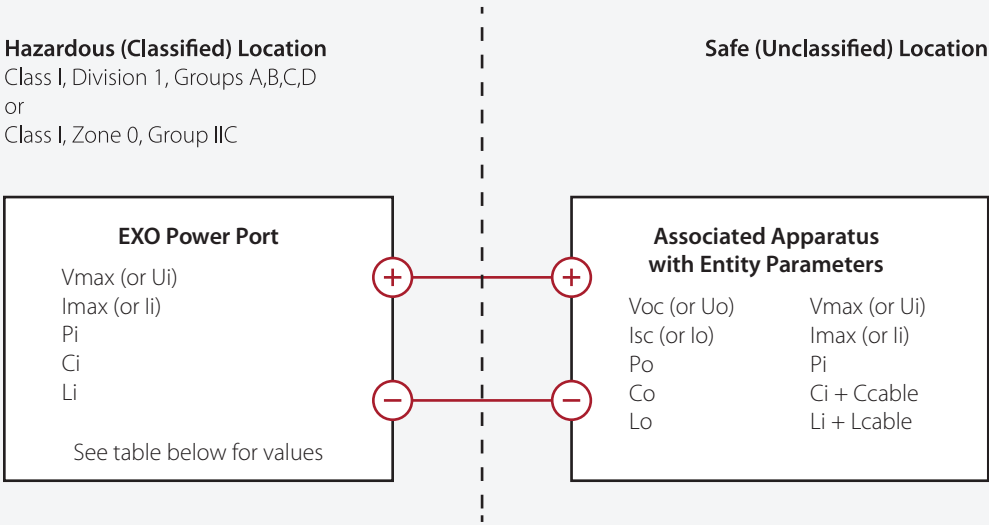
Hazardous (Classified) Location
Class I, Division 1, Groups A,B,C,D
or
Class I, Zone 0, Group IIC

Safe (Unclassified) Location

EXO Power Port

Vmax (or Ui)
Imax (or Ii)
Pi
Ci
Li

See table below for values

+
−
+
−

Associated Apparatus with Entity Parameters

| | |
|---|---|
| Voc (or Uo) | Vmax (or Ui) |
| Isc (or Io) | Imax (or Ii) |
| Po | Pi |
| Co | Ci + Ccable |
| Lo | Li + Lcable |